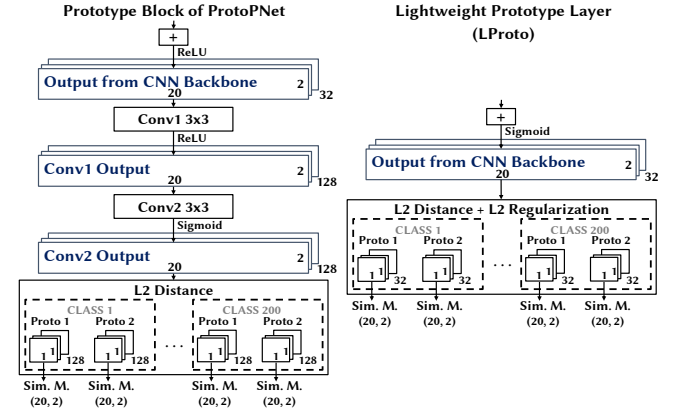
Prototype Block of ProtoPNet

+
ReLU
Output from CNN Backbone 2 32
20
Conv1 3x3
ReLU
Conv1 Output 2 128
20
Conv2 3x3
Sigmoid
Conv2 Output 2 128
20

L2 Distance
CLASS 1
Proto 1 Proto 2
1 1 128 1 1 128
. . .
CLASS 200
Proto 1 Proto 2
1 1 128 1 1 128
Sim. M. (20, 2) Sim. M. (20, 2) Sim. M. (20, 2) Sim. M. (20, 2)

Lightweight Prototype Layer (LProto)

+
Sigmoid
Output from CNN Backbone 2 32
20

L2 Distance + L2 Regularization
CLASS 1
Proto 1 Proto 2
1 1 32 1 1 32
. . .
CLASS 200
Proto 1 Proto 2
1 1 32 1 1 32
Sim. M. (20, 2) Sim. M. (20, 2) Sim. M. (20, 2) Sim. M. (20, 2)